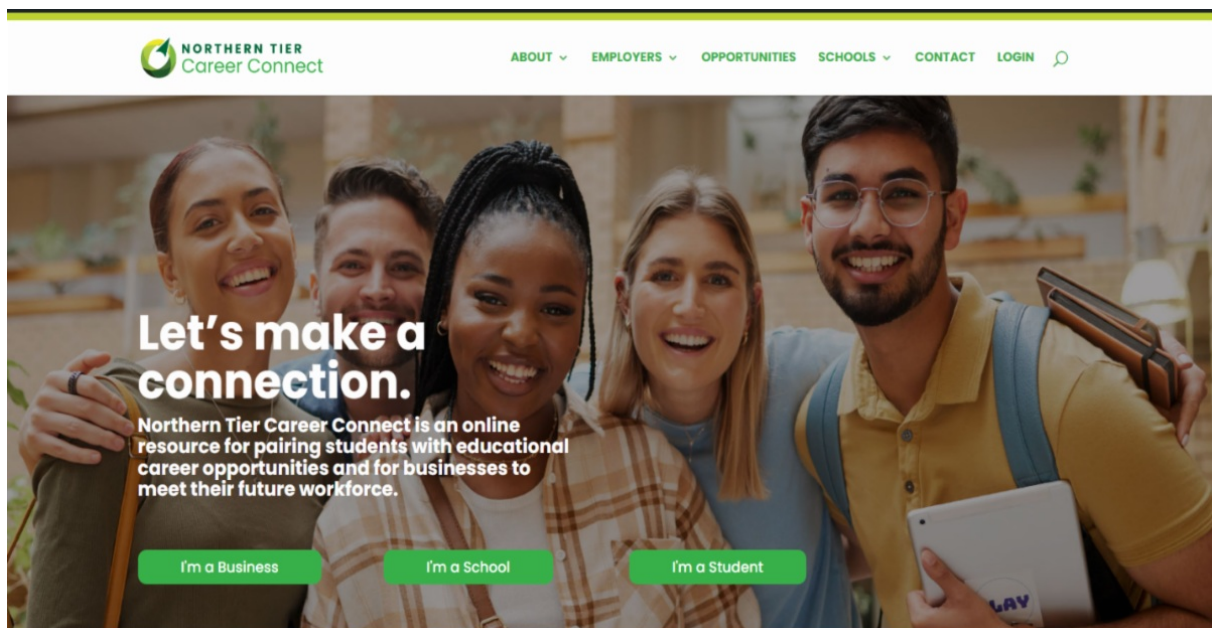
NORTHERN TIER
Career Connect

ABOUT ⌄ EMPLOYERS ⌄ OPPORTUNITIES SCHOOLS ⌄ CONTACT LOGIN

Let's make a connection.

Northern Tier Career Connect is an online resource for pairing students with educational career opportunities and for businesses to meet their future workforce.

I'm a Business

I'm a School

I'm a Student

LAY